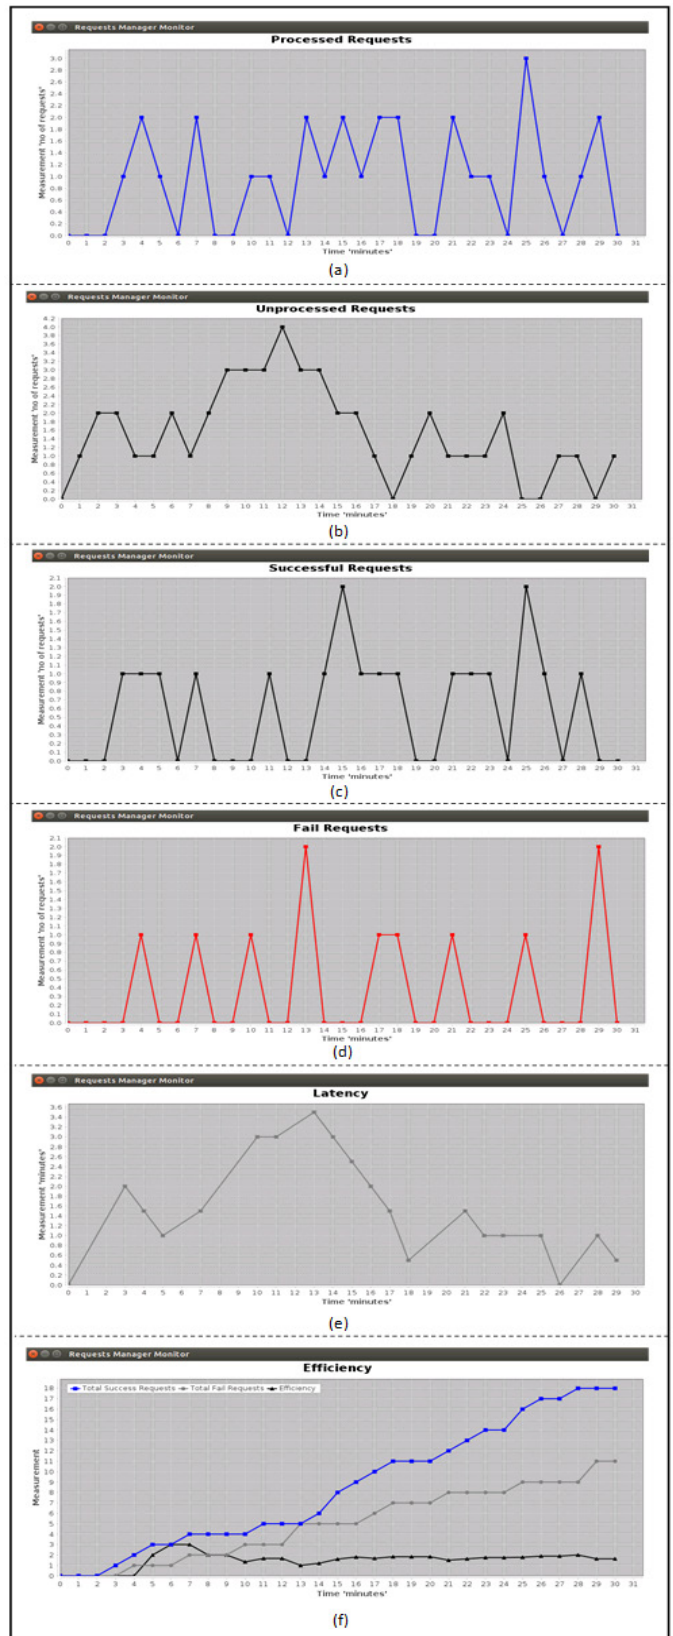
Requests Manager Monitor

Processed Requests

Measurement 'no of requests'

3.0 2.8 2.6 2.4 2.2 2.0 1.8 1.6 1.4 1.2 1.0 0.8 0.6 0.4 0.2 0.0

0 1 2 3 4 5 6 7 8 9 10 11 12 13 14 15 16 17 18 19 20 21 22 23 24 25 26 27 28 29 30 31

Time 'minutes'

(a)

Requests Manager Monitor

Unprocessed Requests

Measurement 'no of requests'

4.2 4.0 3.8 3.6 3.4 3.2 3.0 2.8 2.6 2.4 2.2 2.0 1.8 1.6 1.4 1.2 1.0 0.8 0.6 0.4 0.2 0.0

0 1 2 3 4 5 6 7 8 9 10 11 12 13 14 15 16 17 18 19 20 21 22 23 24 25 26 27 28 29 30 31

Time 'minutes'

(b)

Requests Manager Monitor

Successful Requests

Measurement 'no of requests'

2.1 2.0 1.9 1.8 1.7 1.6 1.5 1.4 1.3 1.2 1.1 1.0 0.9 0.8 0.7 0.6 0.5 0.4 0.3 0.2 0.1 0.0

0 1 2 3 4 5 6 7 8 9 10 11 12 13 14 15 16 17 18 19 20 21 22 23 24 25 26 27 28 29 30 31

Time 'minutes'

(c)

Requests Manager Monitor

Fail Requests

Measurement 'no of requests'

2.1 2.0 1.9 1.8 1.7 1.6 1.5 1.4 1.3 1.2 1.1 1.0 0.9 0.8 0.7 0.6 0.5 0.4 0.3 0.2 0.1 0.0

0 1 2 3 4 5 6 7 8 9 10 11 12 13 14 15 16 17 18 19 20 21 22 23 24 25 26 27 28 29 30 31

Time 'minutes'

(d)

Requests Manager Monitor

Latency

Measurement 'minutes'

3.6 3.4 3.2 3.0 2.8 2.6 2.4 2.2 2.0 1.8 1.6 1.4 1.2 1.0 0.8 0.6 0.4 0.2 0.0

0 1 2 3 4 5 6 7 8 9 10 11 12 13 14 15 16 17 18 19 20 21 22 23 24 25 26 27 28 29 30

Time 'minutes'

(e)

Requests Manager Monitor

Efficiency

Total Success Requests   Total Fail Requests   Efficiency

Measurement

18 17 16 15 14 13 12 11 10 9 8 7 6 5 4 3 2 1 0

0 1 2 3 4 5 6 7 8 9 10 11 12 13 14 15 16 17 18 19 20 21 22 23 24 25 26 27 28 29 30 31

Time 'minutes'

(f)